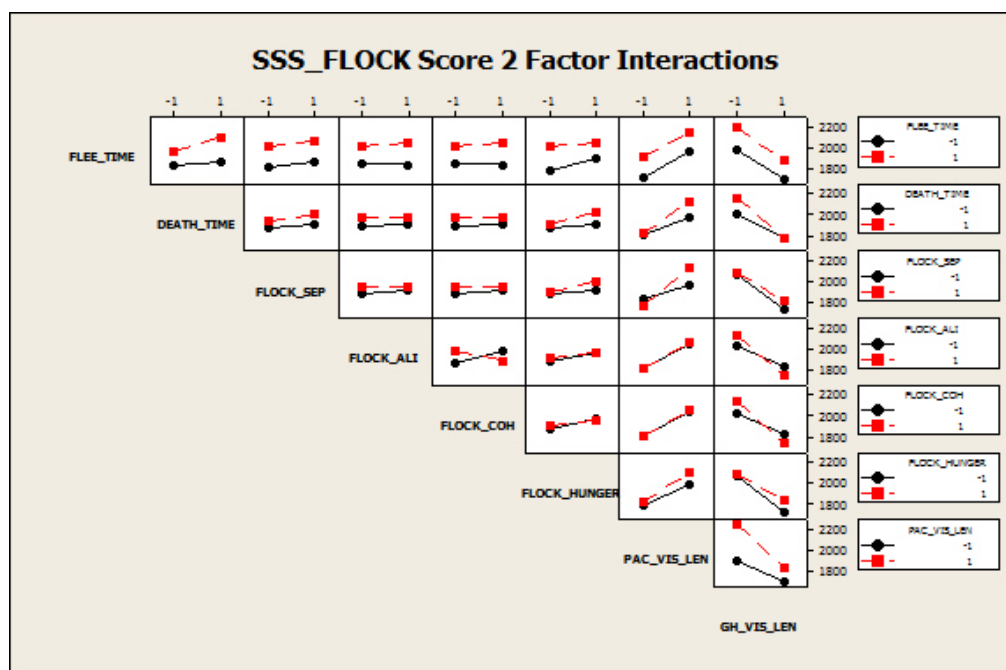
SSS_FLOCK Score 2 Factor Interactions

-1 1 -1 1 -1 1 -1 1 -1 1 -1 1 -1 1

FLEE_TIME

DEATH_TIME

FLOCK_SEP

FLOCK_ALI

FLOCK_COH

FLOCK_HUNGER

PAC_VIS_LEN

GH_VIS_LEN

2200
2000
1800

FLEE_TIME
-1
1

DEATH_TIME
-1
1

FLOCK_SEP
-1
1

FLOCK_ALI
-1
1

FLOCK_COH
-1
1

FLOCK_HUNGER
-1
1

PAC_VIS_LEN
-1
1